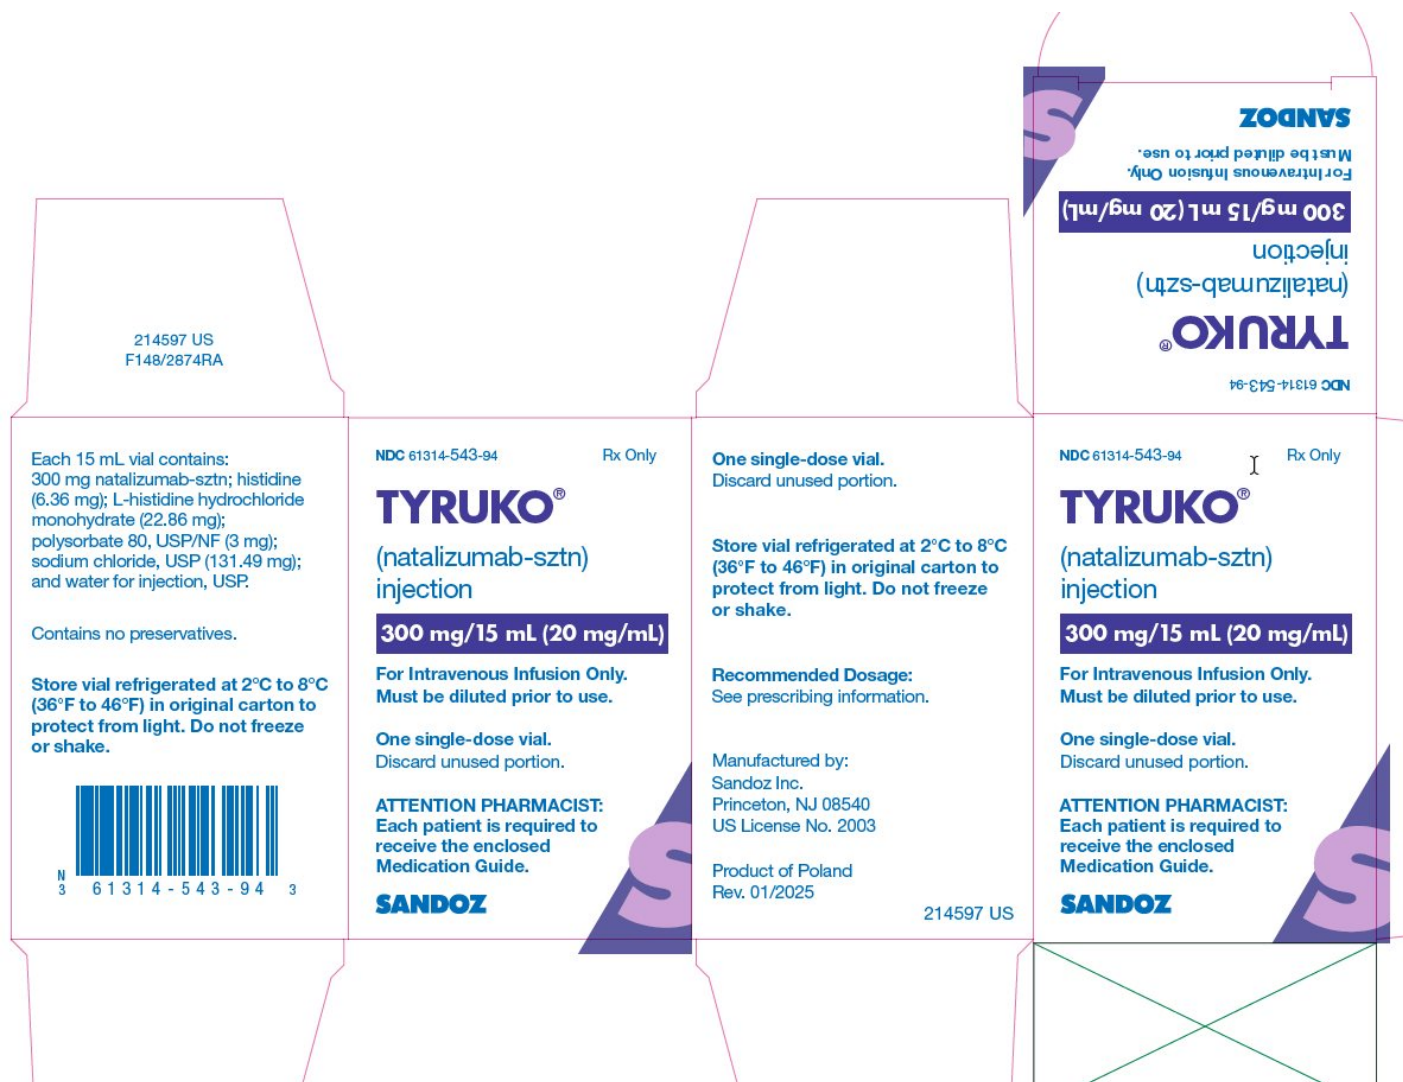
214597 US
F148/2874RA

Each 15 mL vial contains: 300 mg natalizumab-sztn; histidine (6.36 mg); L-histidine hydrochloride monohydrate (22.86 mg); polysorbate 80, USP/NF (3 mg); sodium chloride, USP (131.49 mg); and water for injection, USP.

Contains no preservatives.

Store vial refrigerated at 2°C to 8°C (36°F to 46°F) in original carton to protect from light. Do not freeze or shake.

N 3 61314-543-94 3

NDC 61314-543-94 Rx Only

TYRUKO®

(natalizumab-sztn) injection

300 mg/15 mL (20 mg/mL)

For Intravenous Infusion Only. Must be diluted prior to use.

One single-dose vial. Discard unused portion.

ATTENTION PHARMACIST: Each patient is required to receive the enclosed Medication Guide.

SANDOZ

S

One single-dose vial. Discard unused portion.

Store vial refrigerated at 2°C to 8°C (36°F to 46°F) in original carton to protect from light. Do not freeze or shake.

Recommended Dosage: See prescribing information.

Manufactured by: Sandoz Inc. Princeton, NJ 08540 US License No. 2003

Product of Poland Rev. 01/2025

214597 US

SANDOZ

For Intravenous Infusion Only. Must be diluted prior to use.

300 mg/15 mL (20 mg/mL)

injection

(natalizumab-sztn)

TYRUKO®

NDC 61314-543-94

S

NDC 61314-543-94 Rx Only

TYRUKO®

(natalizumab-sztn) injection

300 mg/15 mL (20 mg/mL)

For Intravenous Infusion Only. Must be diluted prior to use.

One single-dose vial. Discard unused portion.

ATTENTION PHARMACIST: Each patient is required to receive the enclosed Medication Guide.

SANDOZ

S